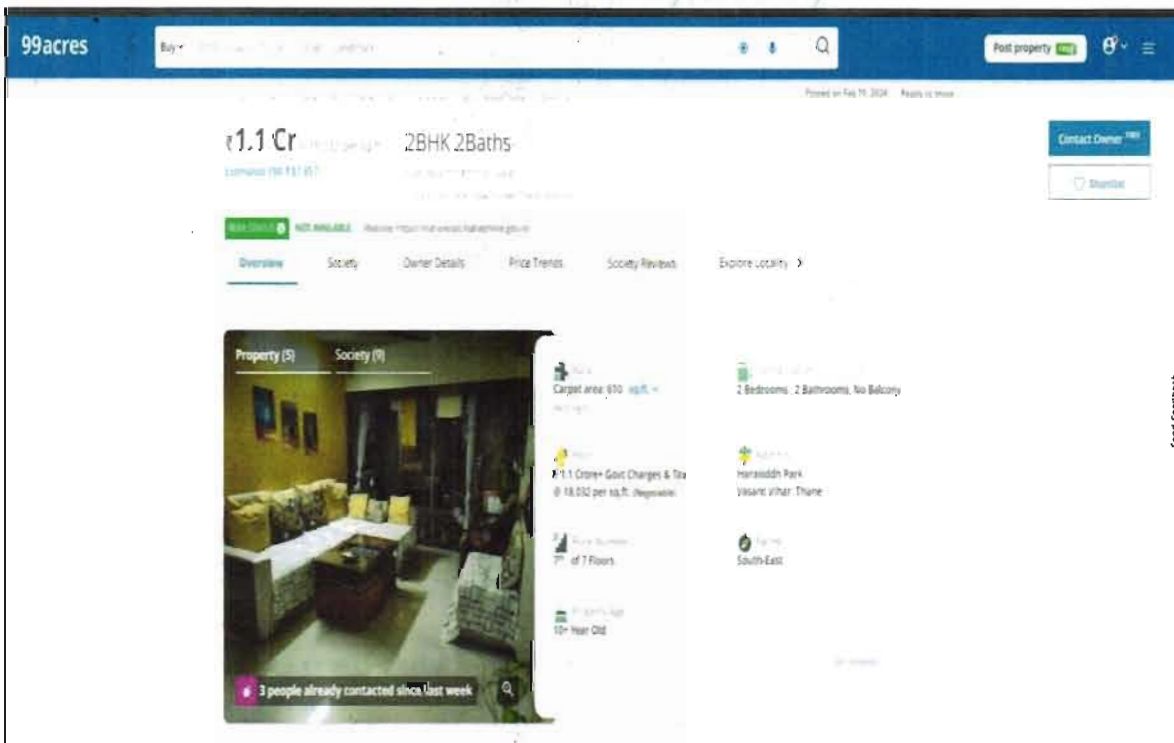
99acres

Buy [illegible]

Post property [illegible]

Posted on Feb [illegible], 2024 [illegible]

₹1.1 Cr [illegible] 2BHK 2Baths

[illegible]

Contact Owner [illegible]

Shortlist

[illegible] NOT AVAILABLE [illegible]

Overview Society Owner Details Price Trends Society Reviews Explore Locality

Property (5) Society (9)

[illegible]
Carpet area: 610 sq.ft. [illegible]

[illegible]
2 Bedrooms, 2 Bathrooms, No Balcony

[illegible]
₹1.1 Crore+ Govt Charges & Tax
@ 18,032 per sq.ft. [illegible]

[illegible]
Hiranandani Park
Vasant Vihar, Thane

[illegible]
7th of 7 Floors

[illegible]
South-East

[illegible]
10+ Year Old

3 people already contacted since last week